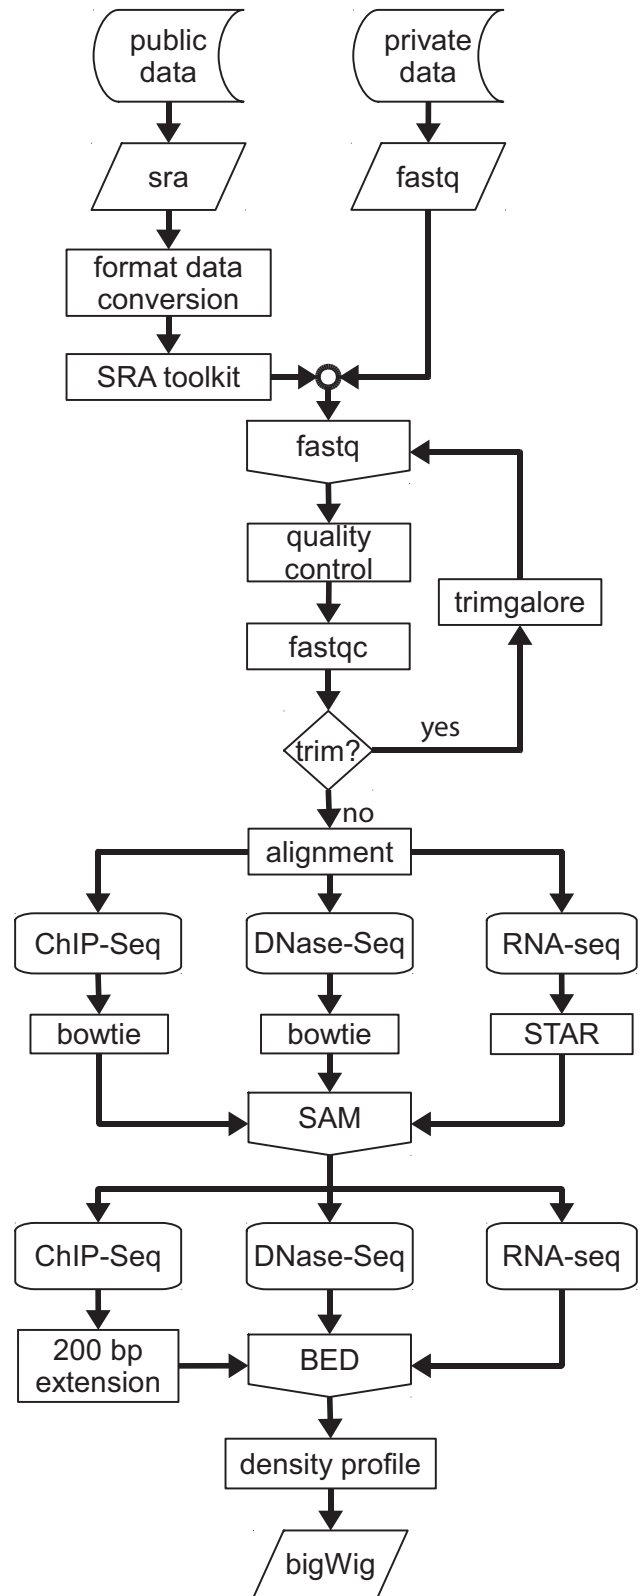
public data

private data

sra

fastq

format data conversion

SRA toolkit

fastq

quality control

trimgalore

fastqc

trim?

yes

no

alignment

ChIP-Seq

DNase-Seq

RNA-seq

bowtie

bowtie

STAR

SAM

ChIP-Seq

DNase-Seq

RNA-seq

200 bp extension

BED

density profile

bigWig